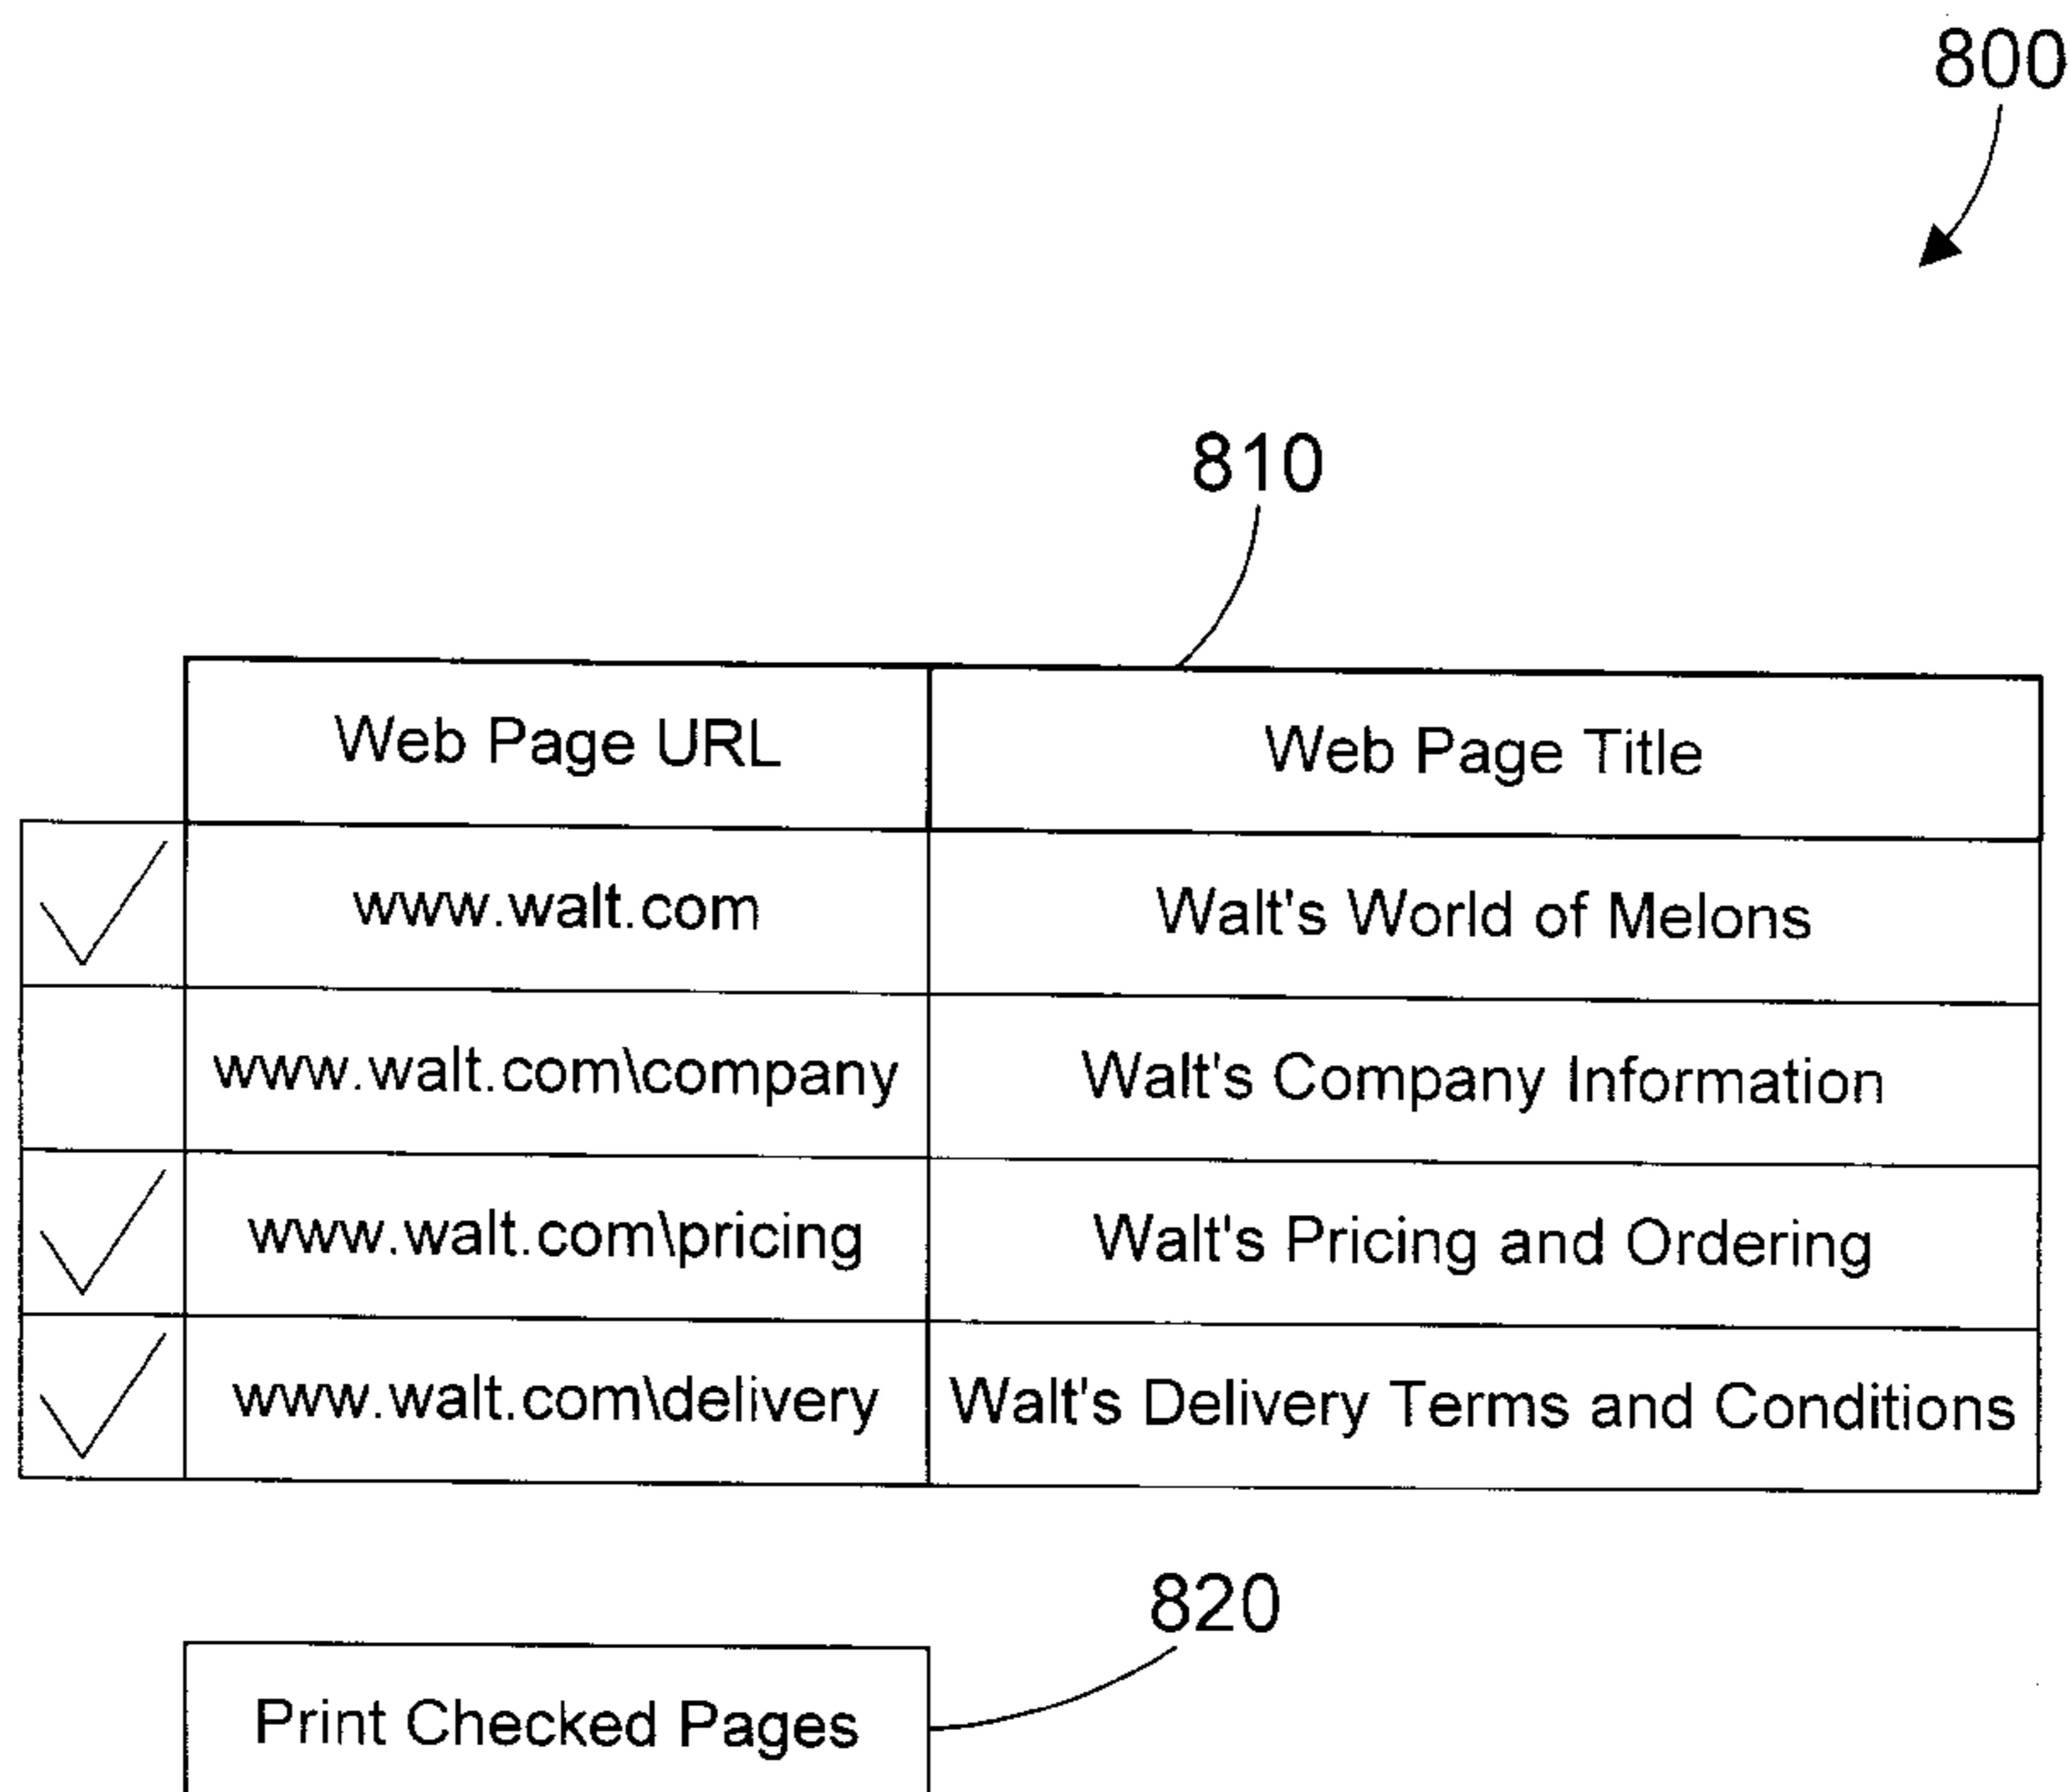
800

810

| | Web Page URL | Web Page Title |
|---|---|---|
| ✓ | www.walt.com | Walt's World of Melons |
| | www.walt.com\company | Walt's Company Information |
| ✓ | www.walt.com\pricing | Walt's Pricing and Ordering |
| ✓ | www.walt.com\delivery | Walt's Delivery Terms and Conditions |

820

Print Checked Pages